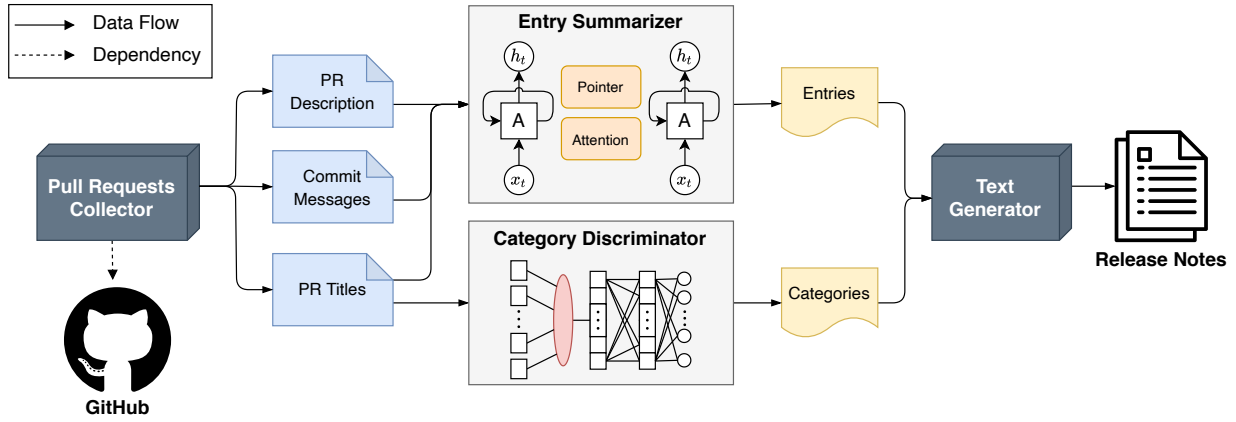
Data Flow
Dependency

Pull Requests Collector

GitHub

PR Description

Commit Messages

PR Titles

Entry Summarizer

$h_t$
A
$x_t$
Pointer
Attention
$h_t$
A
$x_t$

Category Discriminator

Entries

Categories

Text Generator

Release Notes